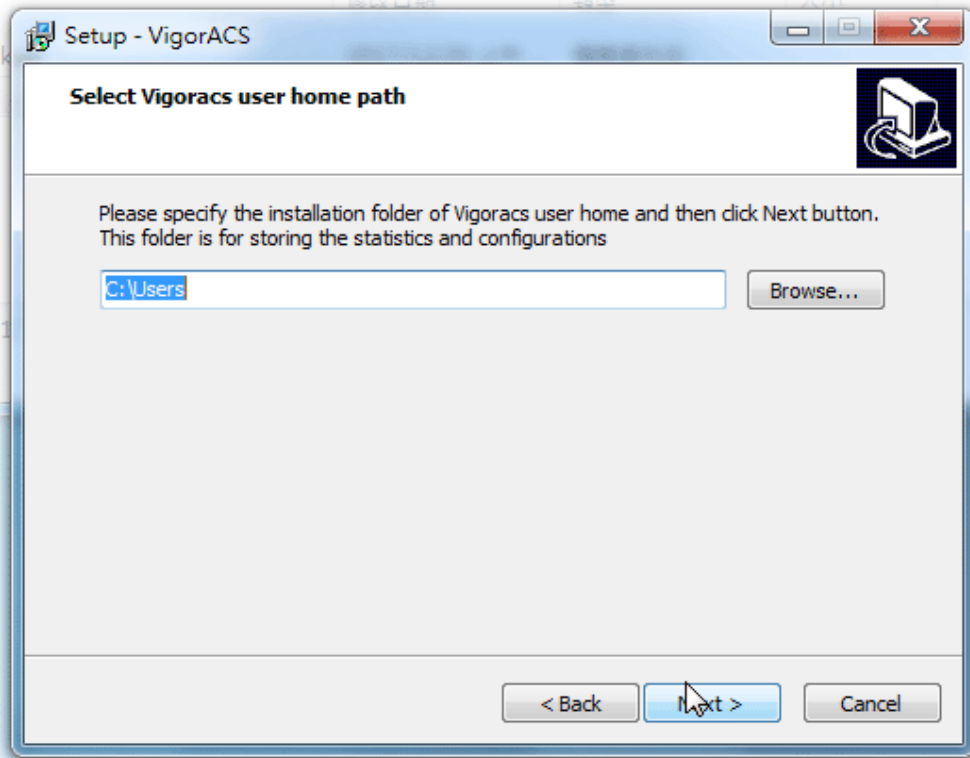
Setup - VigorACS

Select Vigoracs user home path

Please specify the installation folder of Vigoracs user home and then click Next button. This folder is for storing the statistics and configurations

C:\Users

Browse...

< Back

Next >

Cancel